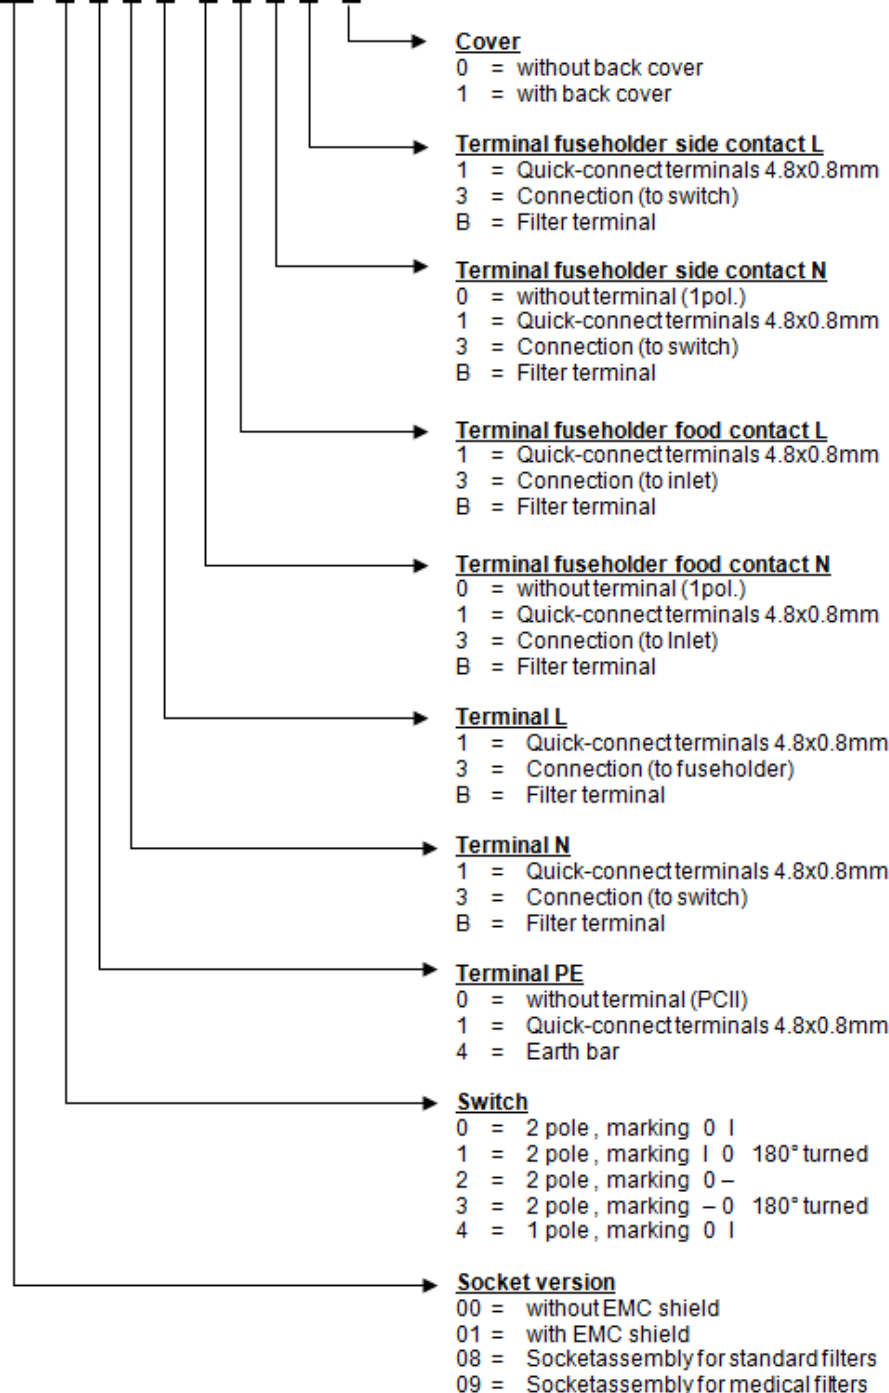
Cover
0 = without back cover
1 = with back cover

Terminal fuseholder side contact L
1 = Quick-connect terminals 4.8x0.8mm
3 = Connection (to switch)
B = Filter terminal

Terminal fuseholder side contact N
0 = without terminal (1pol.)
1 = Quick-connect terminals 4.8x0.8mm
3 = Connection (to switch)
B = Filter terminal

Terminal fuseholder food contact L
1 = Quick-connect terminals 4.8x0.8mm
3 = Connection (to inlet)
B = Filter terminal

Terminal fuseholder food contact N
0 = without terminal (1pol.)
1 = Quick-connect terminals 4.8x0.8mm
3 = Connection (to Inlet)
B = Filter terminal

Terminal L
1 = Quick-connect terminals 4.8x0.8mm
3 = Connection (to fuseholder)
B = Filter terminal

Terminal N
1 = Quick-connect terminals 4.8x0.8mm
3 = Connection (to switch)
B = Filter terminal

Terminal PE
0 = without terminal (PCII)
1 = Quick-connect terminals 4.8x0.8mm
4 = Earth bar

Switch
0 = 2 pole , marking 0 I
1 = 2 pole , marking I 0 180° turned
2 = 2 pole , marking 0 –
3 = 2 pole , marking – 0 180° turned
4 = 1 pole , marking 0 I

Socket version
00 = without EMC shield
01 = with EMC shield
08 = Socketassembly for standard filters
09 = Socketassembly for medical filters